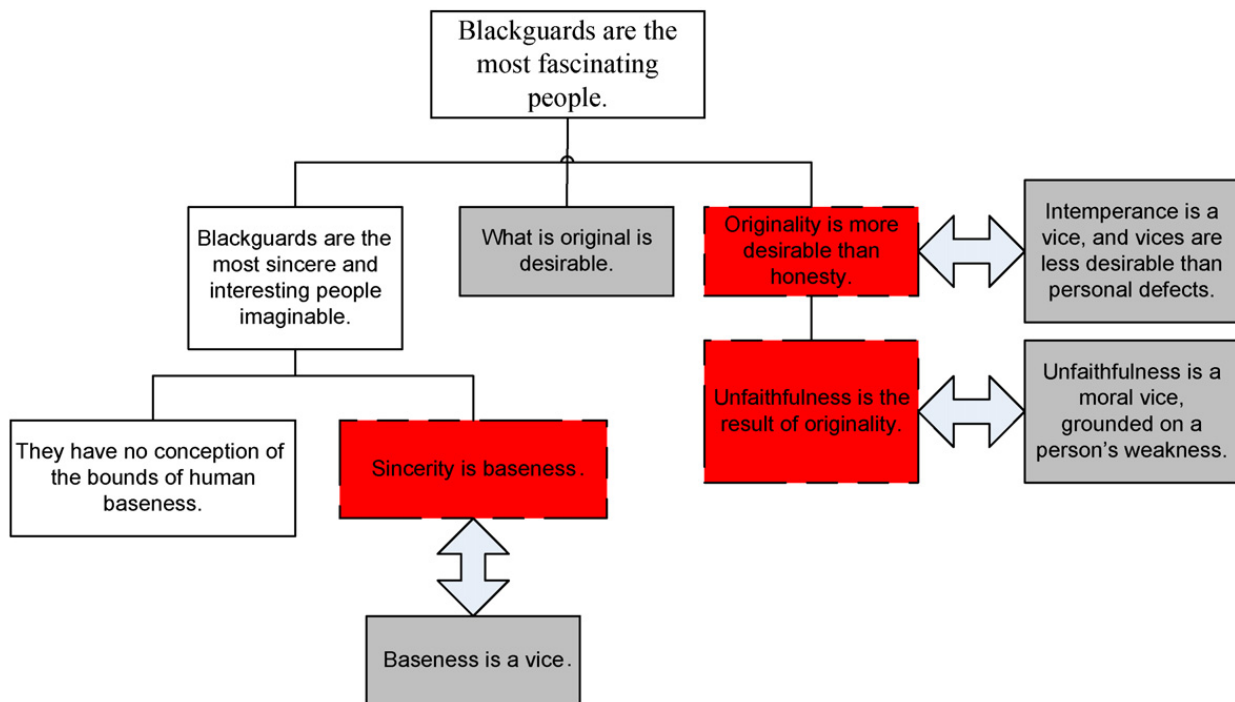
Blackguards are the most fascinating people.

Blackguards are the most sincere and interesting people imaginable.

What is original is desirable.

Originality is more desirable than honesty.

Intemperance is a vice, and vices are less desirable than personal defects.

Unfaithfulness is the result of originality.

Unfaithfulness is a moral vice, grounded on a person's weakness.

They have no conception of the bounds of human baseness.

Sincerity is baseness.

Baseness is a vice.